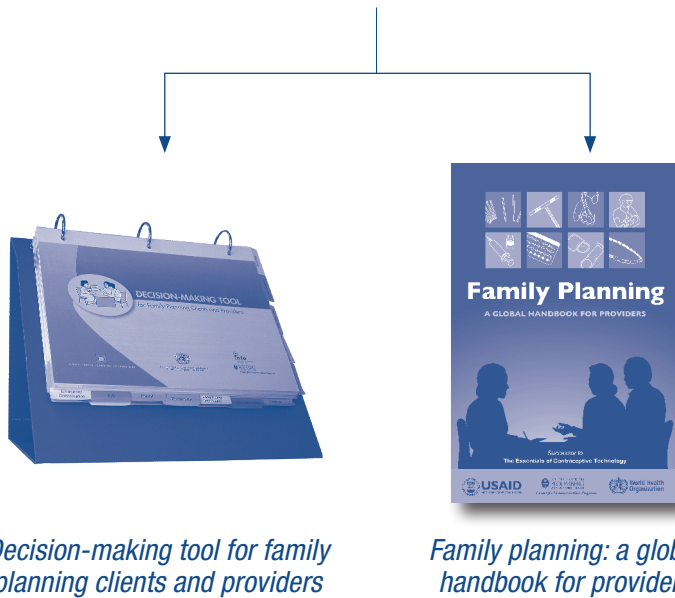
DECISION-MAKING TOOL
For Family Planning Clients and Providers

Family Planning
A GLOBAL HANDBOOK FOR PROVIDERS

Successor to
The Essentials of Contraceptive Technology

USAID

World Health Organization

Decision-making tool for family planning clients and providers

Family planning: a glob handbook for provide